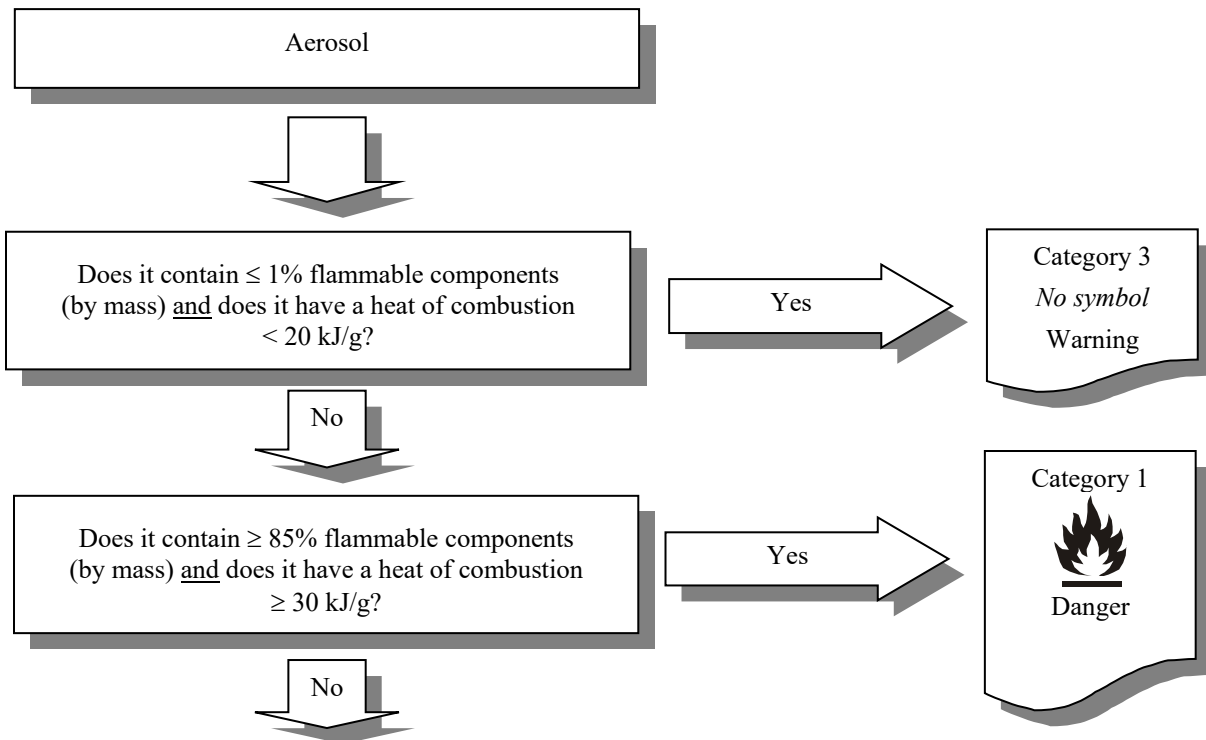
Aerosol

Does it contain $\leq$ 1% flammable components (by mass) and does it have a heat of combustion < 20 kJ/g?

Yes

Category 3
*No symbol*
Warning

No

Does it contain $\geq$ 85% flammable components (by mass) and does it have a heat of combustion $\geq$ 30 kJ/g?

Yes

Category 1
Danger

No